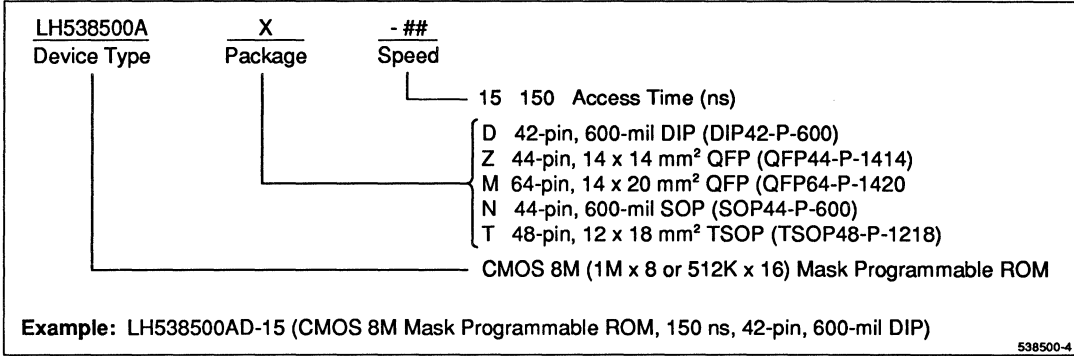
LH538500A
Device Type

X
Package

- ##
Speed

15 150 Access Time (ns)

D 42-pin, 600-mil DIP (DIP42-P-600)
Z 44-pin, 14 x 14 mm² QFP (QFP44-P-1414)
M 64-pin, 14 x 20 mm² QFP (QFP64-P-1420)
N 44-pin, 600-mil SOP (SOP44-P-600)
T 48-pin, 12 x 18 mm² TSOP (TSOP48-P-1218)

CMOS 8M (1M x 8 or 512K x 16) Mask Programmable ROM

Example: LH538500AD-15 (CMOS 8M Mask Programmable ROM, 150 ns, 42-pin, 600-mil DIP)

538500-4